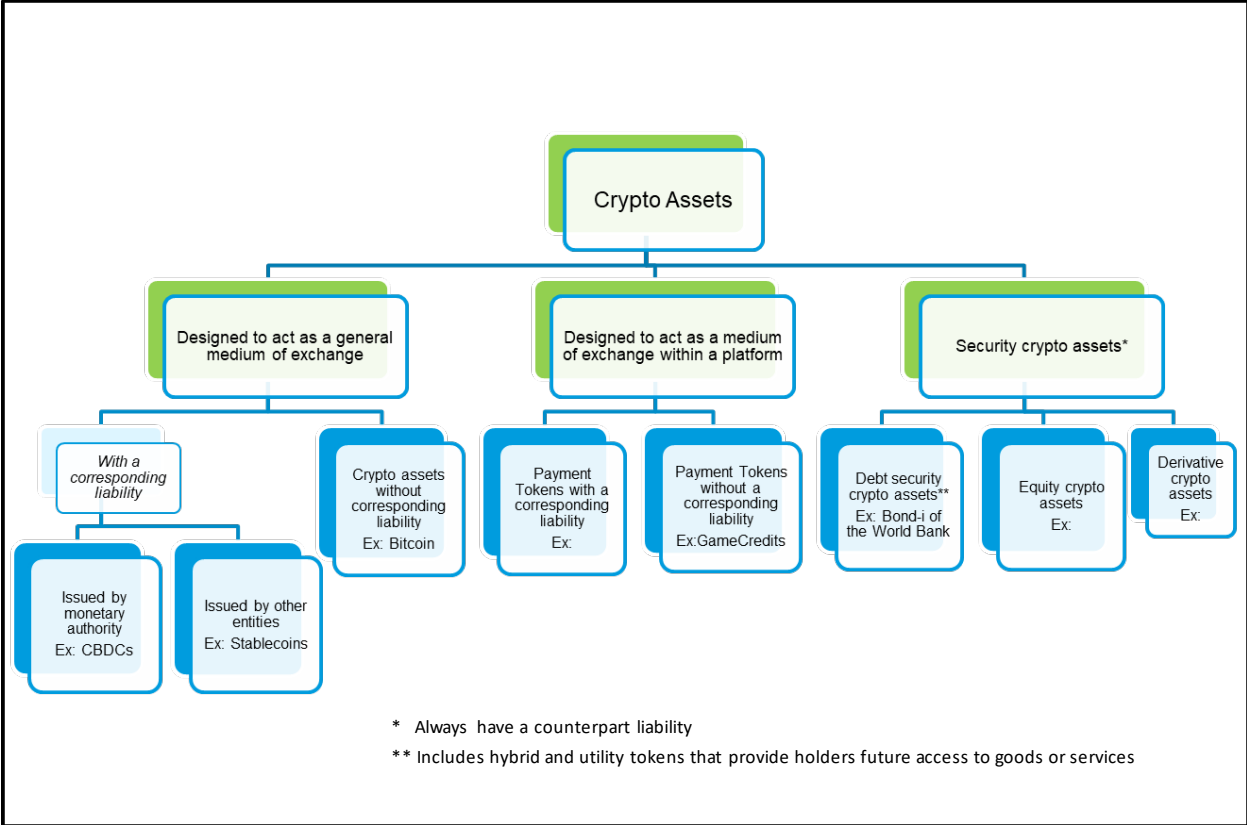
Crypto Assets

Designed to act as a general medium of exchange

Designed to act as a medium of exchange within a platform

Security crypto assets*

With a corresponding liability

Crypto assets without corresponding liability
Ex: Bitcoin

Payment Tokens with a corresponding liability
Ex:

Payment Tokens without a corresponding liability
Ex:GameCredits

Debt security crypto assets**
Ex: Bond-i of the World Bank

Equity crypto assets
Ex:

Derivative crypto assets
Ex:

Issued by monetary authority
Ex: CBDCs

Issued by other entities
Ex: Stablecoins

* Always have a counterpart liability

** Includes hybrid and utility tokens that provide holders future access to goods or services